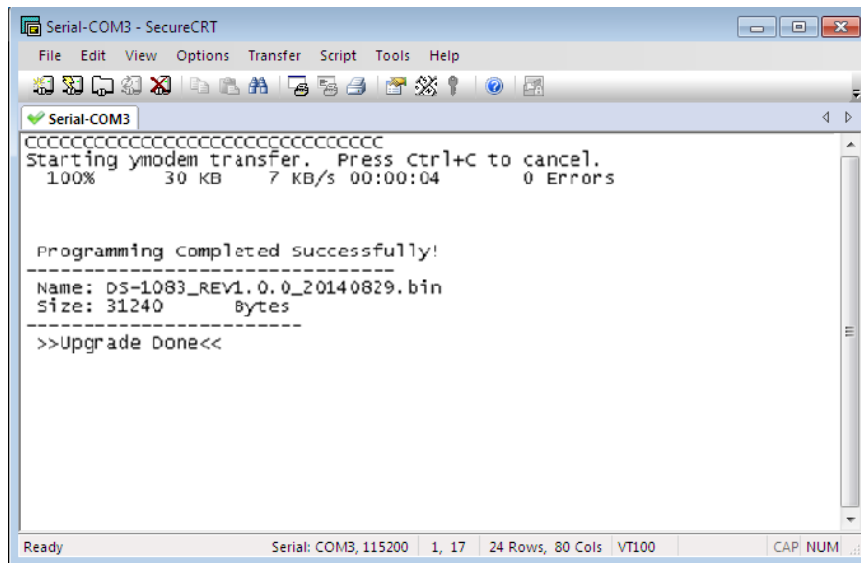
Serial-COM3 - SecureCRT

File Edit View Options Transfer Script Tools Help

Serial-COM3

CCCCCCCCCCCCCCCCCCCCCCCCCCCCCCC
Starting ymodem transfer. Press Ctrl+C to cancel.
100% 30 KB 7 KB/s 00:00:04 0 Errors

Programming Completed Successfully!
--------------------------------
Name: DS-1083_REV1.0.0_20140829.bin
Size: 31240 Bytes
------------------------
>>Upgrade Done<<

Ready Serial: COM3, 115200 1, 17 24 Rows, 80 Cols VT100 CAP NUM